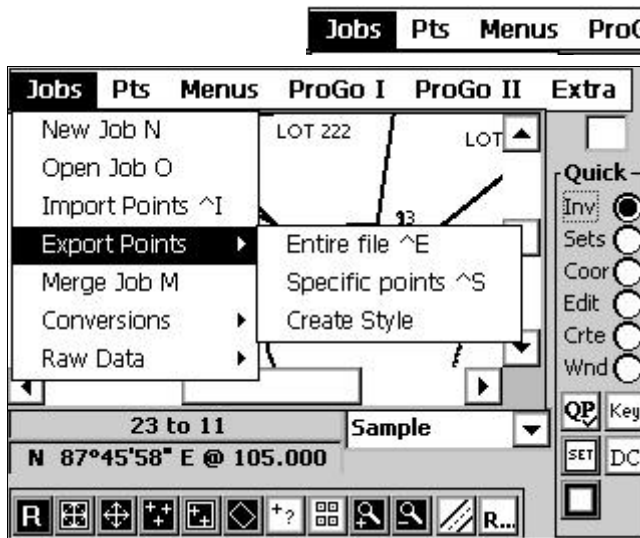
Jobs Pts Menus ProG

Jobs Pts Menus ProGo I ProGo II Extra

New Job N
Open Job O
Import Points ^I
Export Points
Merge Job M
Conversions
Raw Data

Entire file ^E
Specific points ^S
Create Style

LOT 222
LOT
13

Quick
Inv
Sets
Coor
Edit
Crte
Wnd

QP Key
SET DC

23 to 11
Sample
N 87°45'58" E @ 105.000

R R...